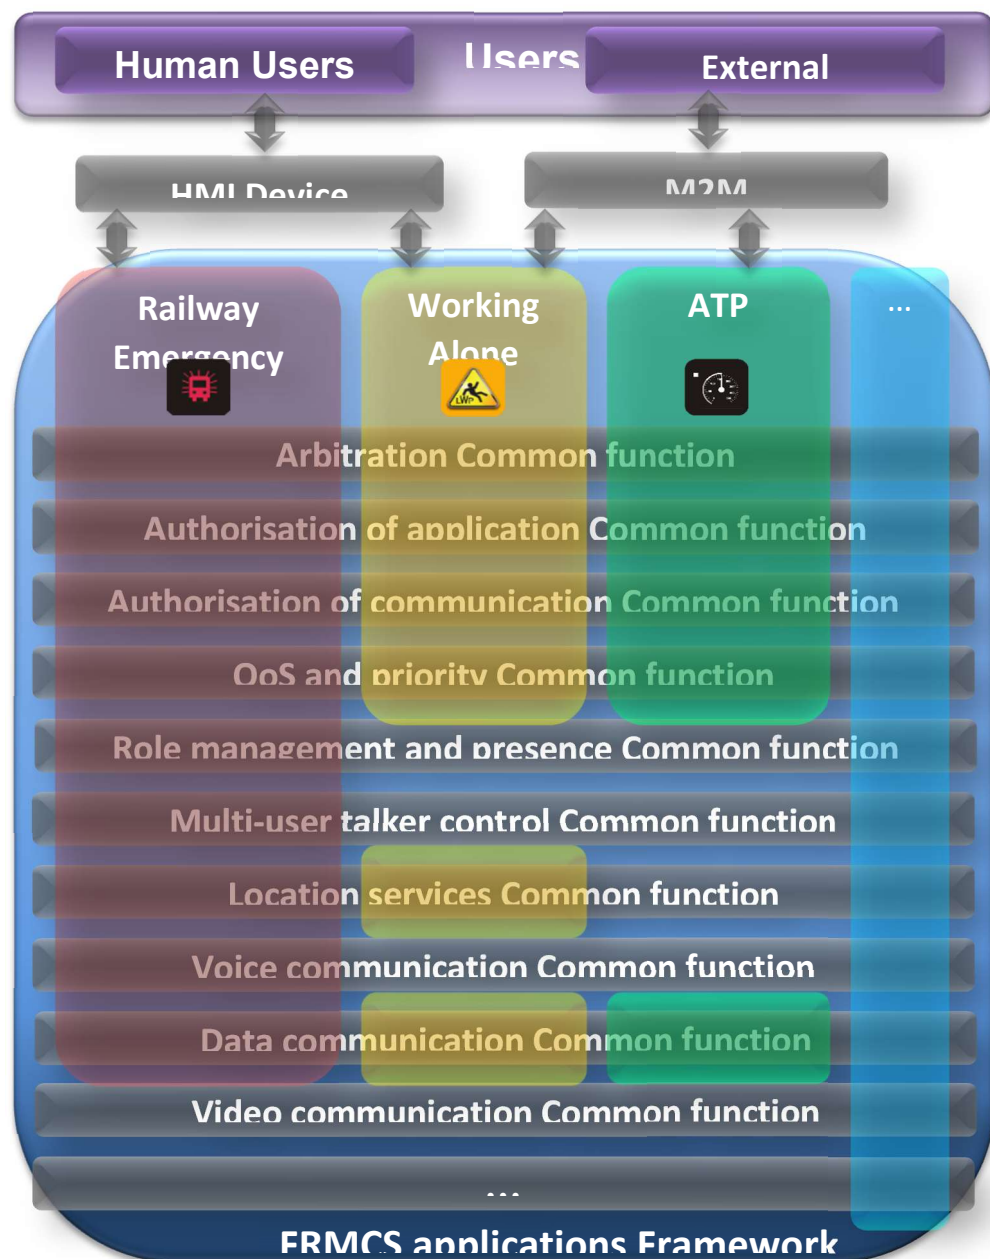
Human Users
Users
External

HMI Device
M2M

Railway Emergency
Working Alone
ATP
...

Arbitration Common function
Authorisation of application Common function
Authorisation of communication Common function
QoS and priority Common function
Role management and presence Common function
Multi-user talker control Common function
Location services Common function
Voice communication Common function
Data communication Common function
Video communication Common function
...

FRMCS applications Framework